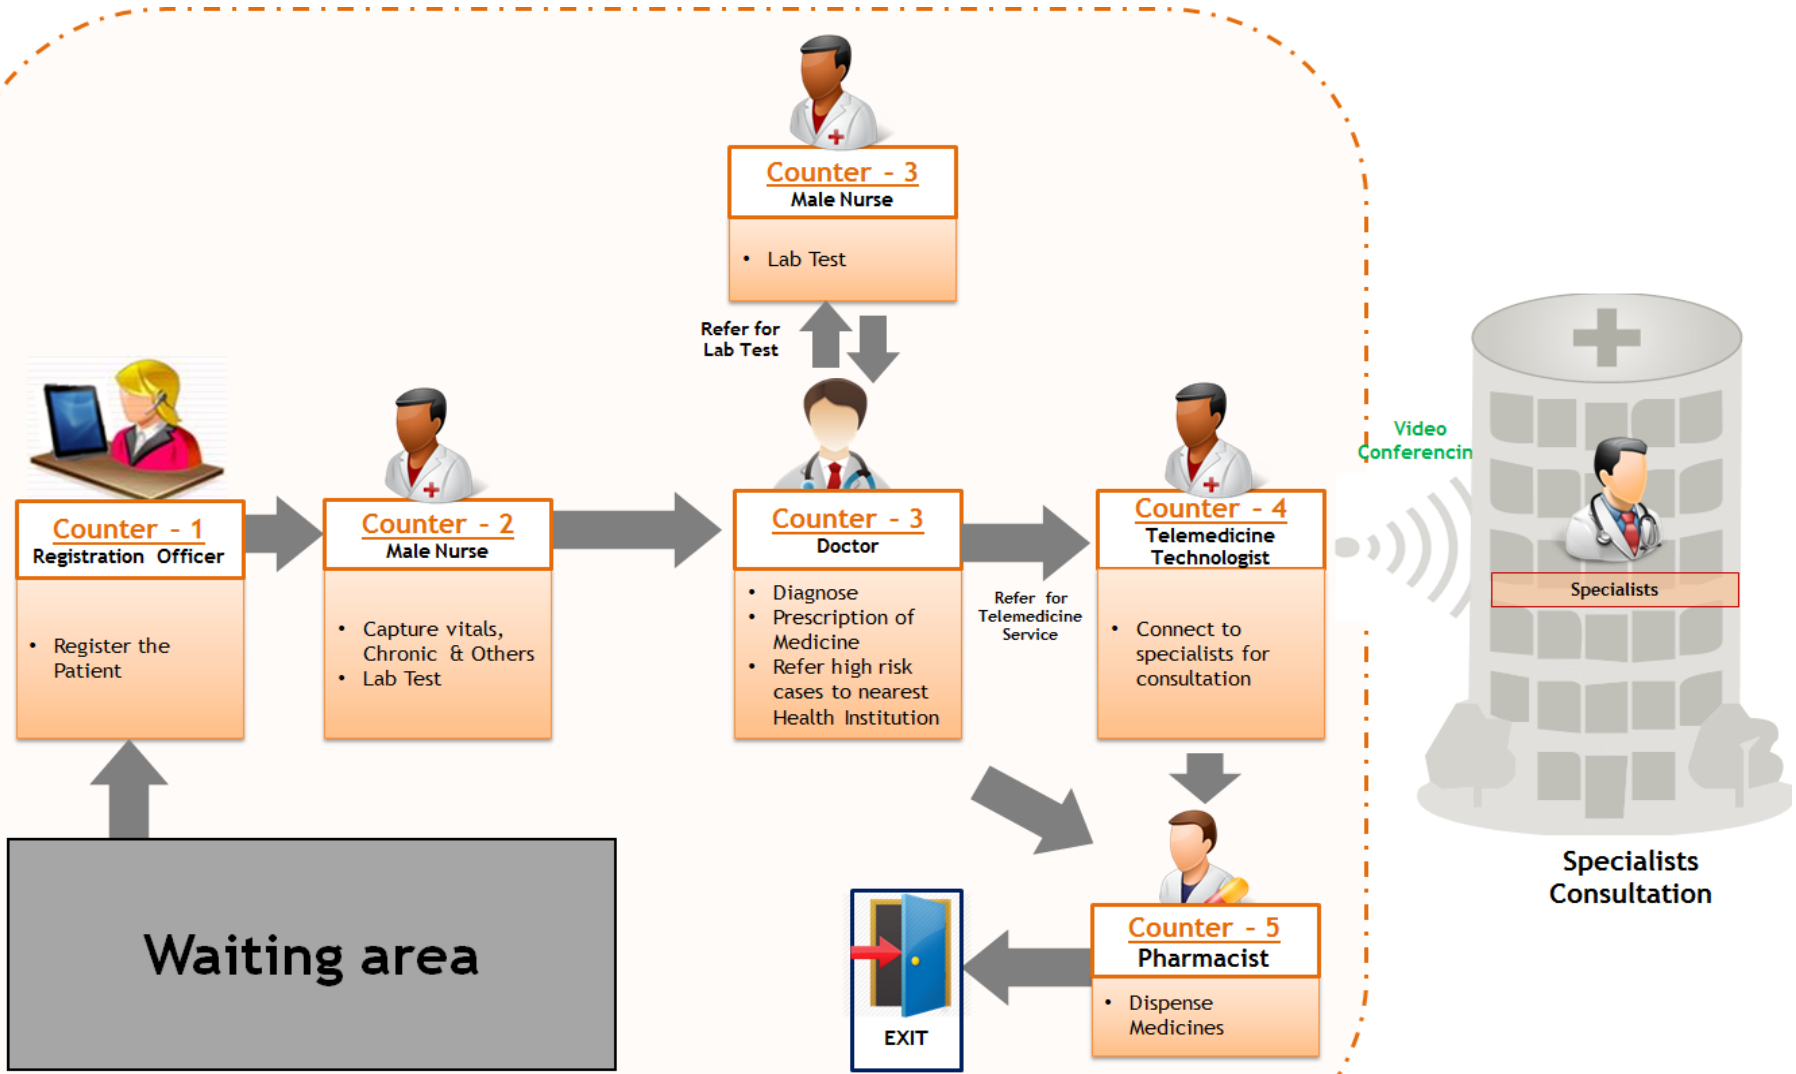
Counter - 3
Male Nurse

• Lab Test

Refer for Lab Test

Counter - 1
Registration Officer

• Register the Patient

Counter - 2
Male Nurse

• Capture vitals, Chronic & Others
• Lab Test

Counter - 3
Doctor

• Diagnose
• Prescription of Medicine
• Refer high risk cases to nearest Health Institution

Refer for Telemedicine Service

Counter - 4
Telemedicine Technologist

• Connect to specialists for consultation

Video Conferencin

Specialists

Specialists Consultation

Counter - 5
Pharmacist

• Dispense Medicines

EXIT

Waiting area